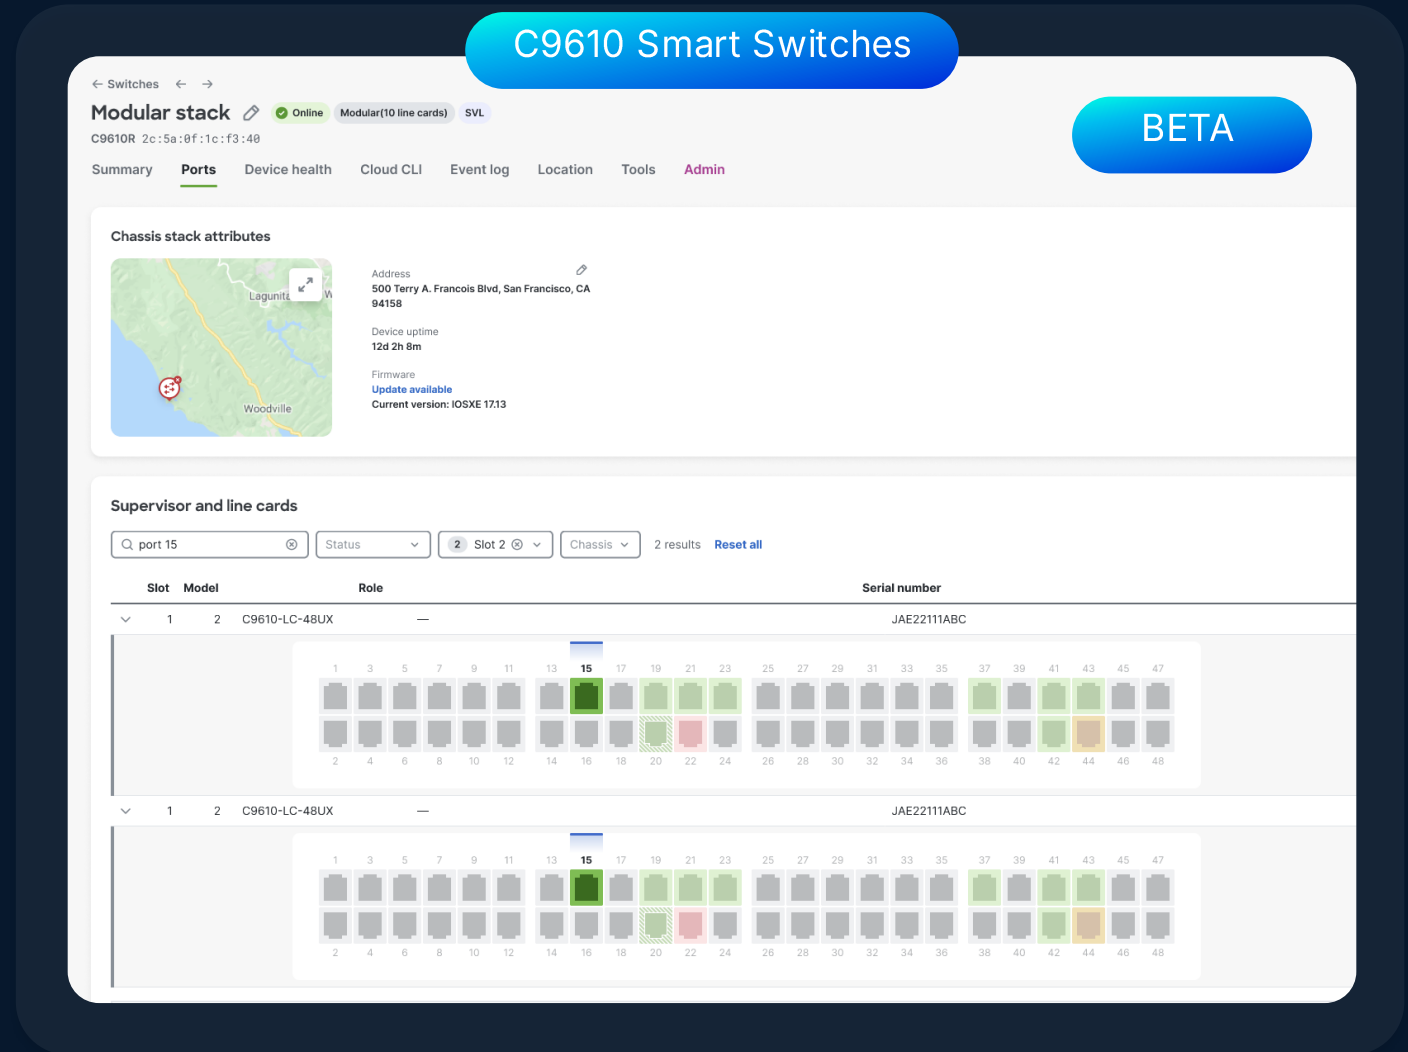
C9610 Smart Switches

BETA

← Switches ← →

Modular stack

Online Modular(10 line cards) SVL

C9610R 2c:5a:0f:1c:f3:40

Summary Ports Device health Cloud CLI Event log Location Tools Admin

Chassis stack attributes

Lagunita

Woodville

Address
500 Terry A. Francois Blvd, San Francisco, CA 94158

Device uptime
12d 2h 8m

Firmware
Update available
Current version: IOSXE 17.13

Supervisor and line cards

port 15 Status 2 Slot 2 Chassis 2 results Reset all

| Slot | Model | Role | Serial number |
|---|---|---|---|
| 1 | 2 C9610-LC-48UX | — | JAE22111ABC |

1 3 5 7 9 11 13 15 17 19 21 23 25 27 29 31 33 35 37 39 41 43 45 47
2 4 6 8 10 12 14 16 18 20 22 24 26 28 30 32 34 36 38 40 42 44 46 48

| Slot | Model | Role | Serial number |
|---|---|---|---|
| 1 | 2 C9610-LC-48UX | — | JAE22111ABC |

1 3 5 7 9 11 13 15 17 19 21 23 25 27 29 31 33 35 37 39 41 43 45 47
2 4 6 8 10 12 14 16 18 20 22 24 26 28 30 32 34 36 38 40 42 44 46 48